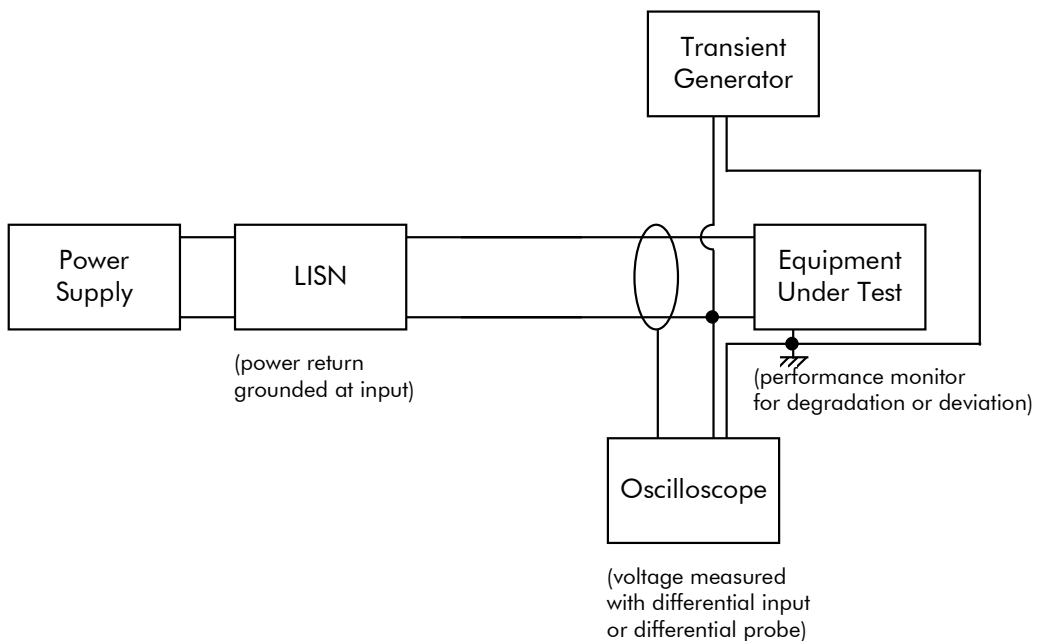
Transient Generator

Power Supply

LISN

Equipment Under Test

(power return grounded at input)

(performance monitor for degradation or deviation)

Oscilloscope

(voltage measured with differential input or differential probe)